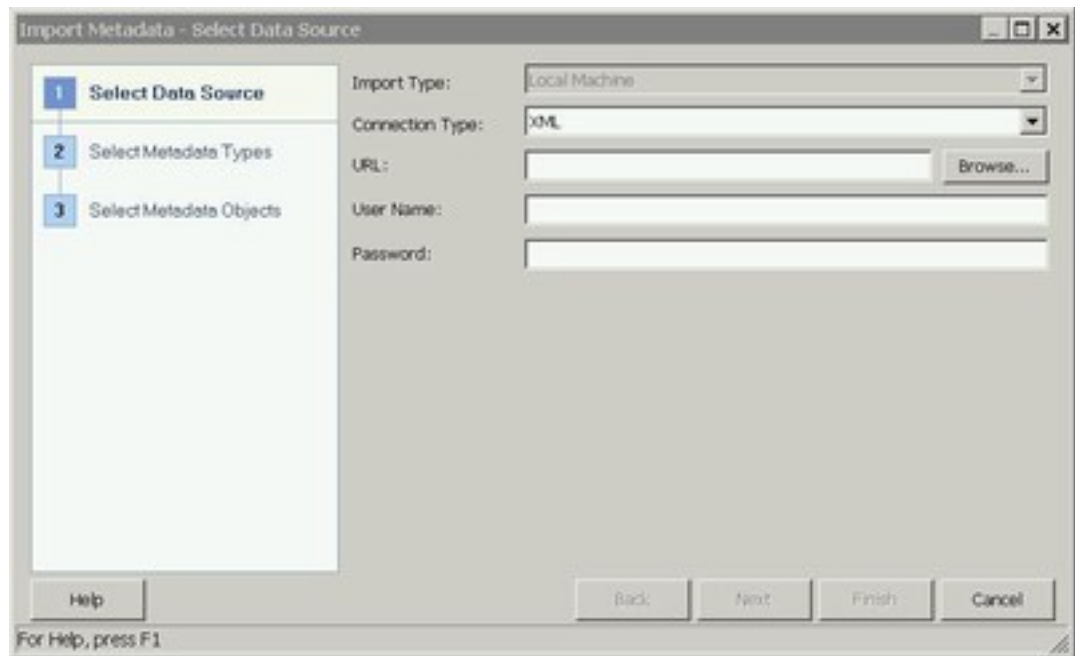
Import Metadata - Select Data Source

1 Select Data Source

2 Select Metadata Types

3 Select Metadata Objects

Import Type: Local Machine

Connection Type: XML

URL: Browse...

User Name:

Password:

Help

Back Next Finish Cancel

For Help, press F1